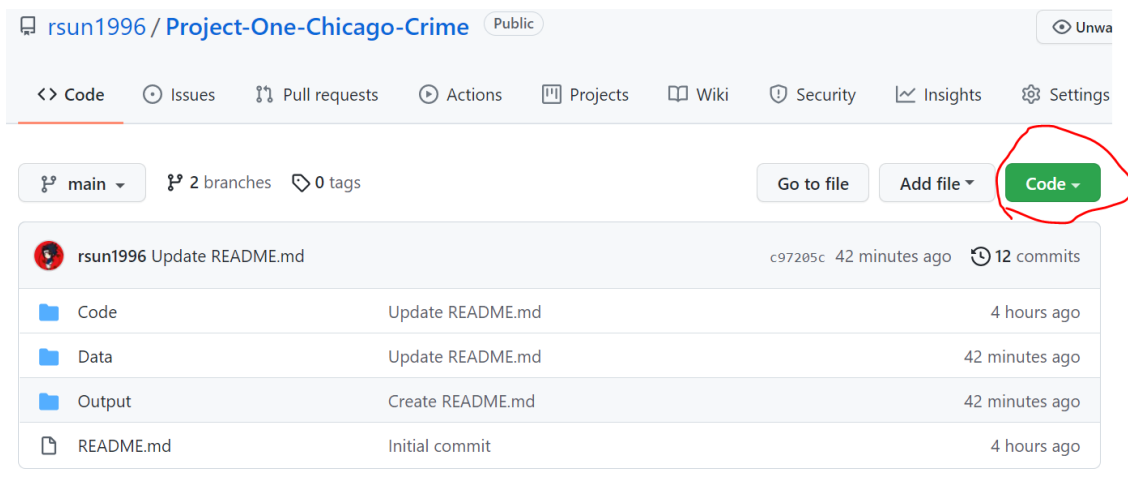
rsun1996 / Project-One-Chicago-Crime Public

Unwa

Code Issues Pull requests Actions Projects Wiki Security Insights Settings

main 2 branches 0 tags

Go to file Add file Code

rsun1996 Update README.md c97205c 42 minutes ago 12 commits

| | | |
|---|---|---|
| Code | Update README.md | 4 hours ago |
| Data | Update README.md | 42 minutes ago |
| Output | Create README.md | 42 minutes ago |
| README.md | Initial commit | 4 hours ago |